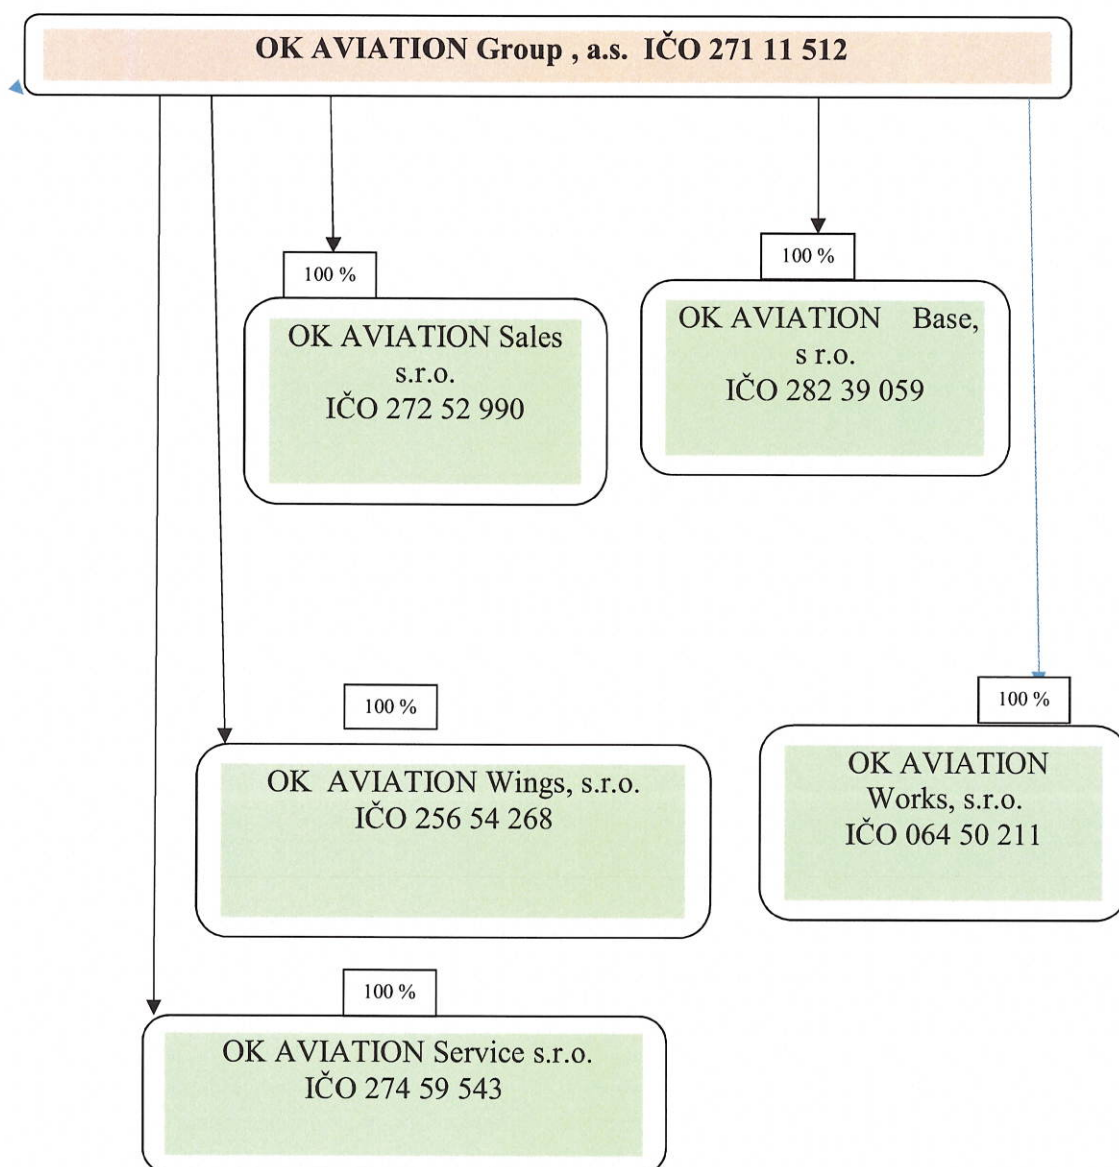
OK AVIATION Group , a.s. IČO 271 11 512

100 %

OK AVIATION Sales s.r.o.
IČO 272 52 990

100 %

OK AVIATION Base, s r.o.
IČO 282 39 059

100 %

OK AVIATION Wings, s.r.o.
IČO 256 54 268

100 %

OK AVIATION Works, s.r.o.
IČO 064 50 211

100 %

OK AVIATION Service s.r.o.
IČO 274 59 543